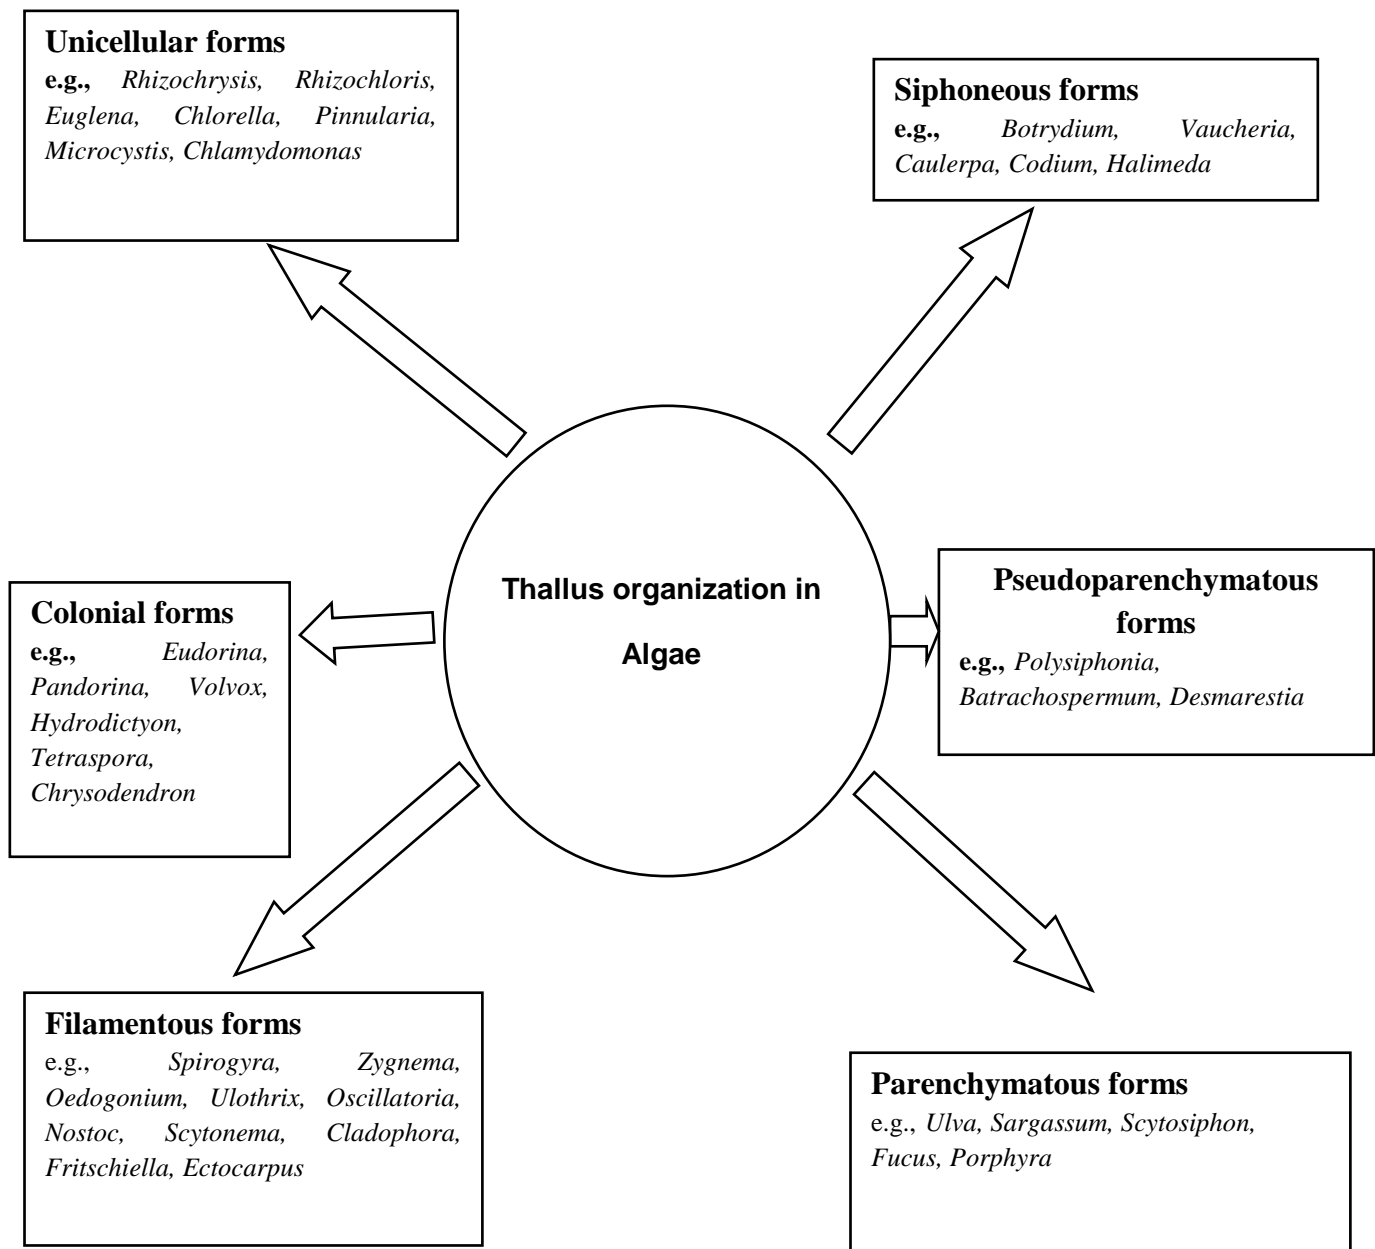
Unicellular forms
e.g., Rhizochrysis, Rhizochloris, Euglena, Chlorella, Pinnularia, Microcystis, Chlamydomonas

Siphoneous forms
e.g., Botrydium, Vaucheria, Caulerpa, Codium, Halimeda

Thallus organization in Algae

Colonial forms
e.g., Eudorina, Pandorina, Volvox, Hydrodictyon, Tetraspora, Chrysodendron

Pseudoparenchymatous forms
e.g., Polysiphonia, Batrachospermum, Desmarestia

Filamentous forms
e.g., Spirogyra, Zygnema, Oedogonium, Ulothrix, Oscillatoria, Nostoc, Scytonema, Cladophora, Fritschiella, Ectocarpus

Parenchymatous forms
e.g., Ulva, Sargassum, Scytosiphon, Fucus, Porphyra